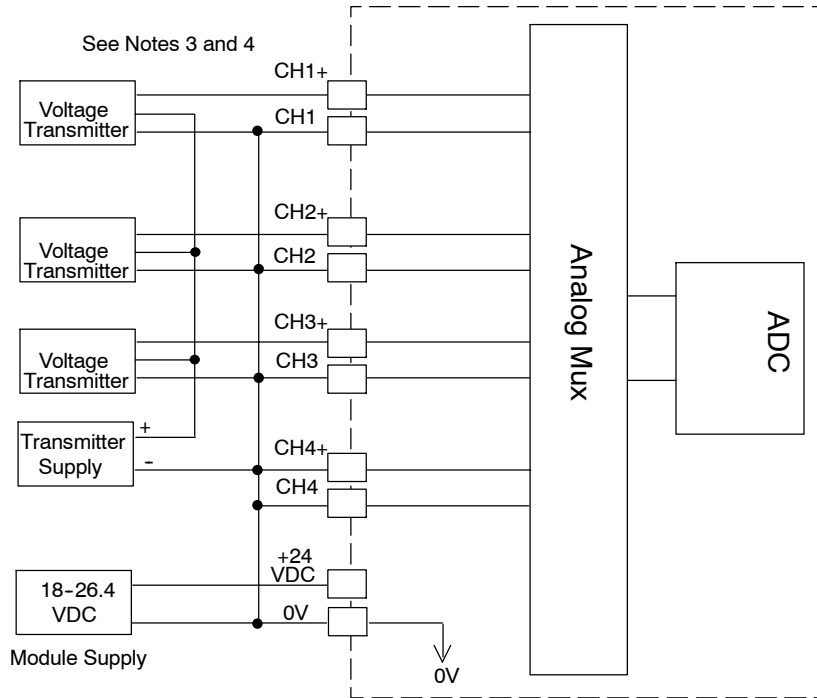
See Notes 3 and 4

Voltage Transmitter

CH1+

CH1

Voltage Transmitter

CH2+

CH2

Voltage Transmitter

CH3+

CH3

Transmitter Supply

+

-

CH4+

CH4

18-26.4 VDC

+24 VDC

0V

Module Supply

0V

Analog Mux

ADC